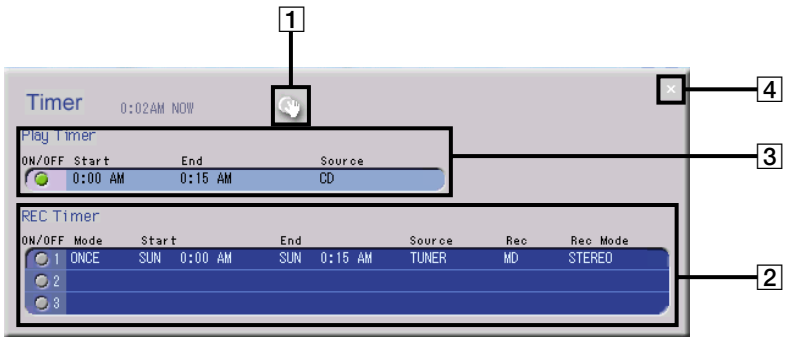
1

4

Timer 0:02AM NOW

Play Timer

| ON/OFF | Start | End | Source |
|---|---|---|---|
| | 0:00 AM | 0:15 AM | CD |

3

REC Timer

| ON/OFF | Mode | Start | | End | | Source | Rec | Rec Mode |
|---|---|---|---|---|---|---|---|---|
| 1 | ONCE | SUN | 0:00 AM | SUN | 0:15 AM | TUNER | MD | STEREO |
| 2 | | | | | | | | |
| 3 | | | | | | | | |

2